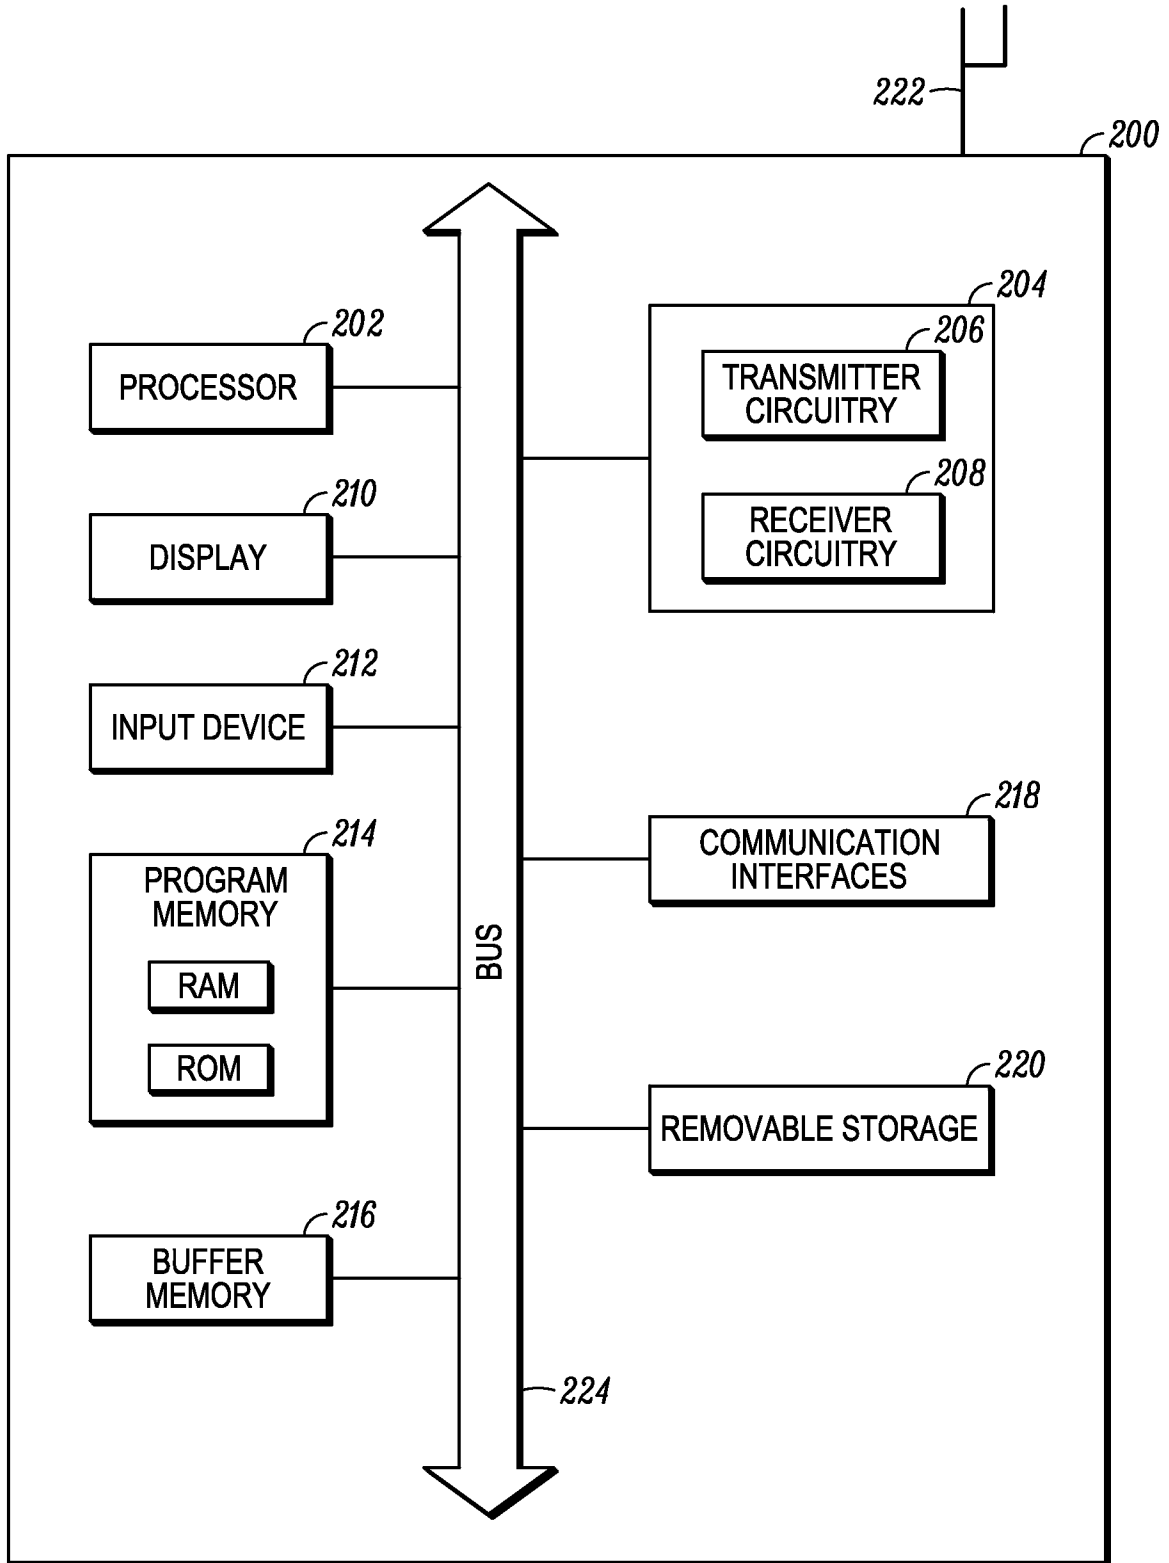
222

200

204

206

TRANSMITTER CIRCUITRY

208

RECEIVER CIRCUITRY

202

PROCESSOR

210

DISPLAY

212

INPUT DEVICE

214

PROGRAM MEMORY

RAM

ROM

BUS

218

COMMUNICATION INTERFACES

220

REMOVABLE STORAGE

216

BUFFER MEMORY

224